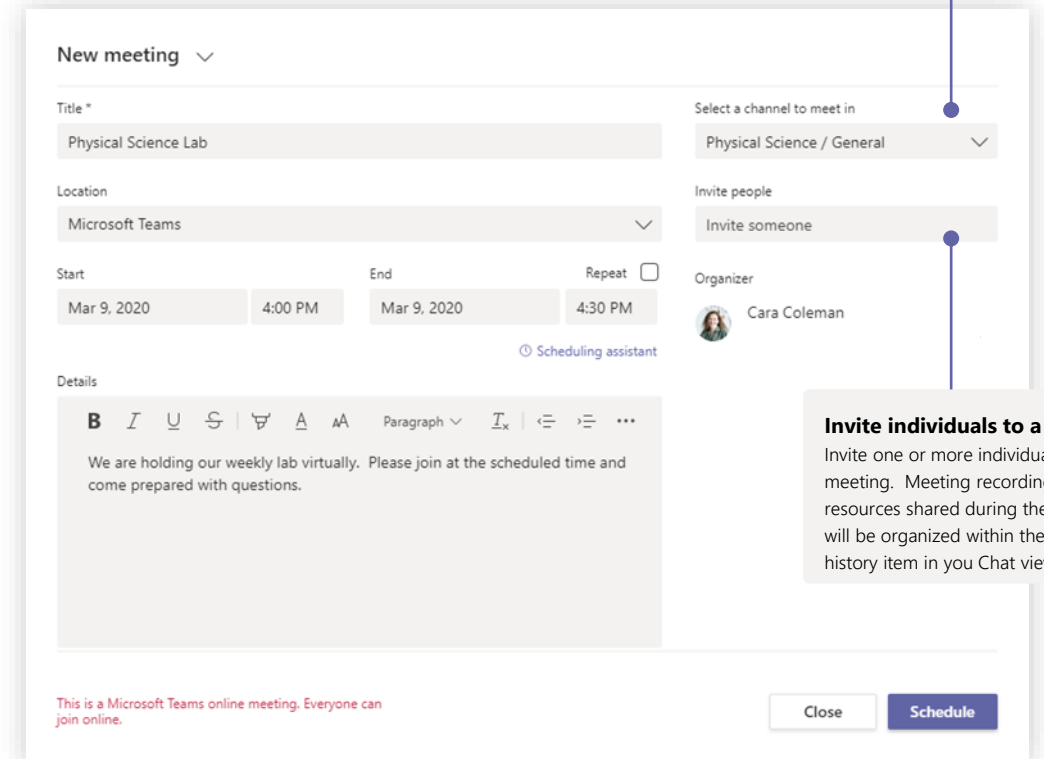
New meeting

Title *

Physical Science Lab

Location

Microsoft Teams

Start

Mar 9, 2020

4:00 PM

End

Mar 9, 2020

4:30 PM

Repeat

Scheduling assistant

Details

Paragraph

We are holding our weekly lab virtually. Please join at the scheduled time and come prepared with questions.

Select a channel to meet in

Physical Science / General

Invite people

Invite someone

Organizer

Cara Coleman

**Invite individuals to a**

Invite one or more individu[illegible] meeting. Meeting recordin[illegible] resources shared during th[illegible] will be organized within th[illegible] history item in you Chat vie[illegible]

This is a Microsoft Teams online meeting. Everyone can join online.

Close

Schedule